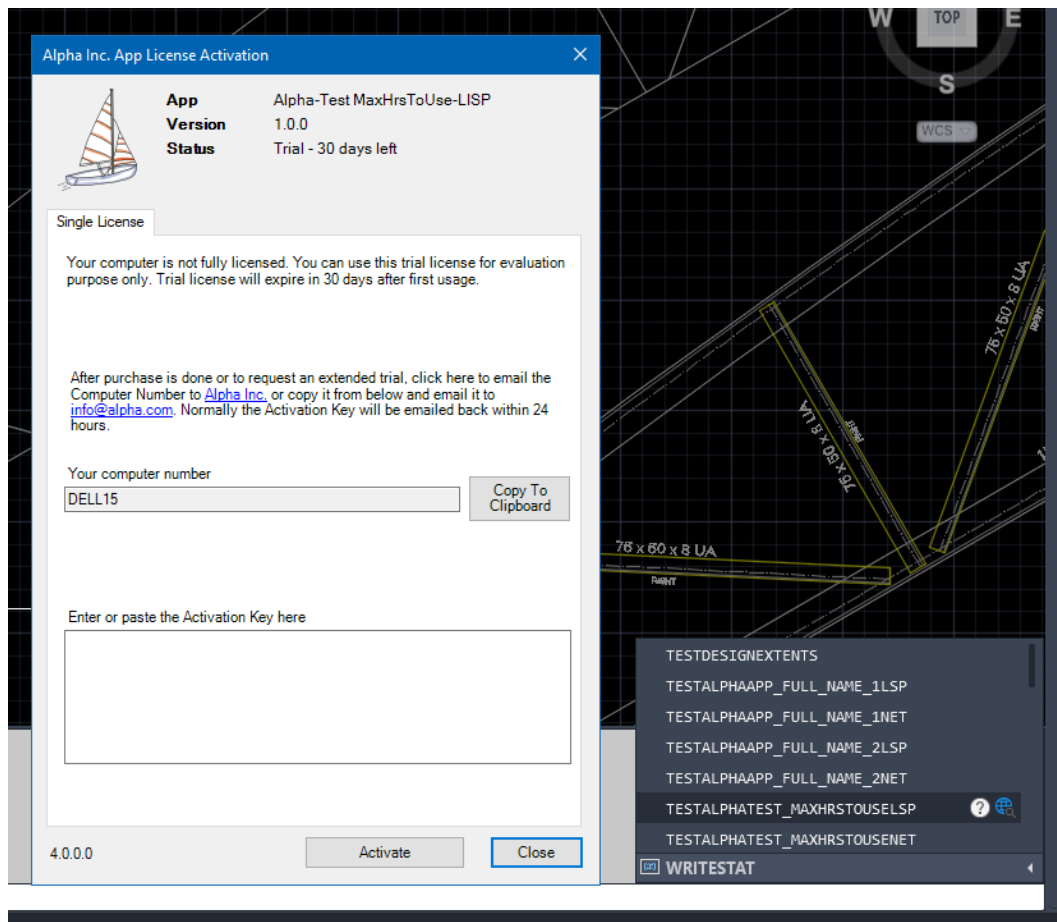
Alpha Inc. App License Activation

App Alpha-Test MaxHrsToUse-LISP
Version 1.0.0
Status Trial - 30 days left

Single License

Your computer is not fully licensed. You can use this trial license for evaluation purpose only. Trial license will expire in 30 days after first usage.

After purchase is done or to request an extended trial, click here to email the Computer Number to Alpha Inc. or copy it from below and email it to info@alpha.com. Normally the Activation Key will be emailed back within 24 hours.

Your computer number
DELL15
Copy To Clipboard

Enter or paste the Activation Key here

4.0.0.0
Activate
Close

W TOP E
S
WCS

76 x 50 x 8 UA
76 x 50 x 8 UA
76 x 50 x 8 UA
76 x 50 x 8 UA

TESTDESIGNEXTENTS
TESTALPHAAPP_FULL_NAME_1LSP
TESTALPHAAPP_FULL_NAME_1NET
TESTALPHAAPP_FULL_NAME_2LSP
TESTALPHAAPP_FULL_NAME_2NET
TESTALPHATEST_MAXHRSTOUSELSP
TESTALPHATEST_MAXHRSTOUSENET
WRITESTAT